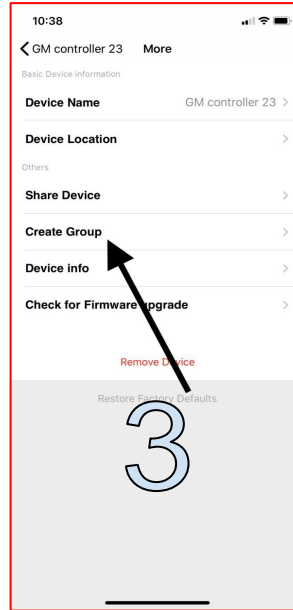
10:38

GM controller 23 More

Basic Device information

Device Name GM controller 23 >

Device Location >

Others

Share Device >

Create Group >

Device info >

Check for Firmware upgrade >

Remove Device

Restore Factory Defaults

3